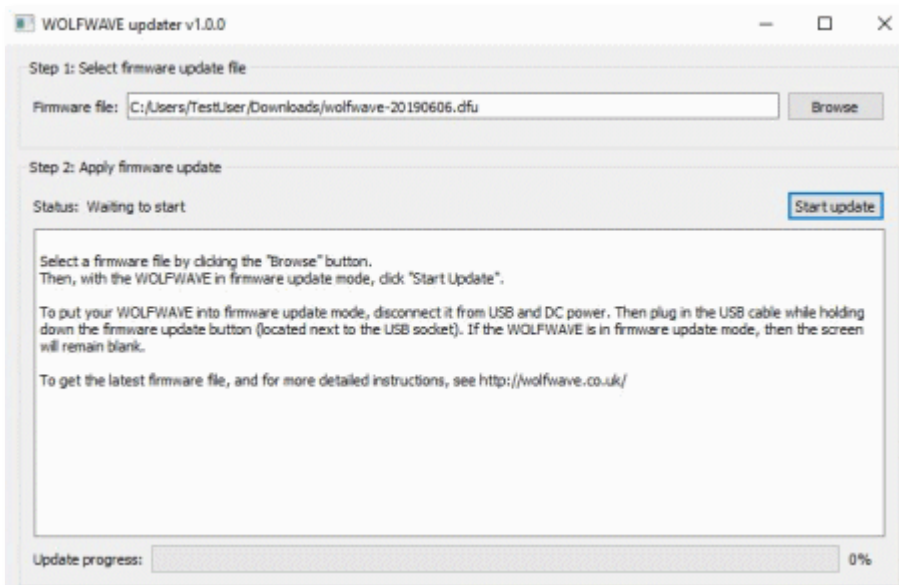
WOLFWAVE updater v1.0.0

Step 1: Select firmware update file

Firmware file: C:/Users/TestUser/Downloads/wolfwave-20190606.dfu

Browse

Step 2: Apply firmware update

Status: Waiting to start

Start update

Select a firmware file by clicking the "Browse" button.
Then, with the WOLFWAVE in firmware update mode, click "Start Update".

To put your WOLFWAVE into firmware update mode, disconnect it from USB and DC power. Then plug in the USB cable while holding down the firmware update button (located next to the USB socket). If the WOLFWAVE is in firmware update mode, then the screen will remain blank.

To get the latest firmware file, and for more detailed instructions, see http://wolfwave.co.uk/

Update progress:

0%